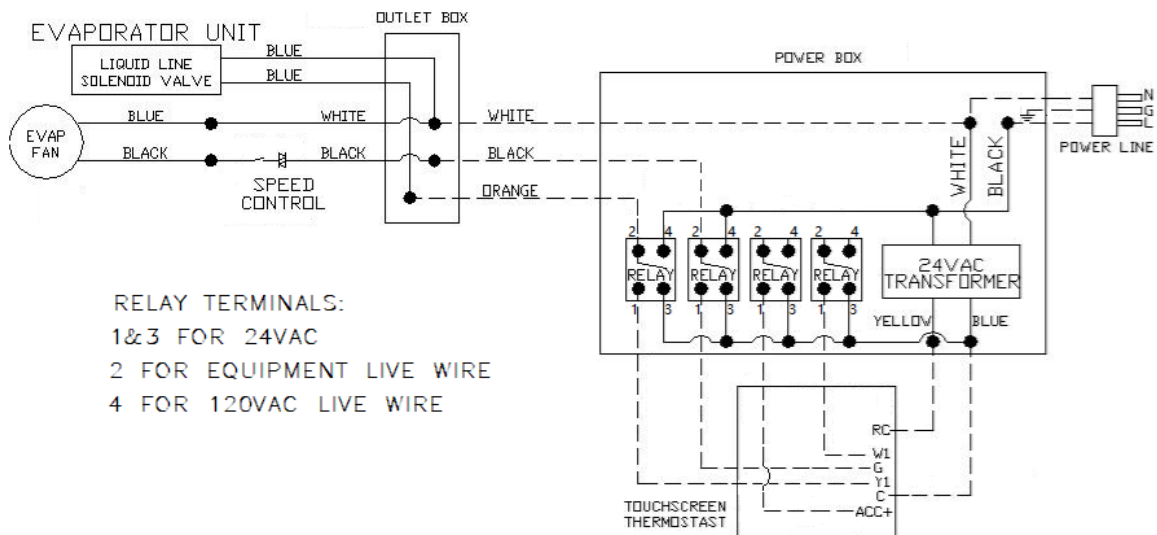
EVAPORATOR UNIT

OUTLET BOX

LIQUID LINE SOLENOID VALVE

BLUE

BLUE

EVAP FAN

BLUE

BLACK

WHITE

BLACK

SPEED CONTROL

WHITE

BLACK

ORANGE

POWER BOX

N
G
L

POWER LINE

WHITE

BLACK

2 4
RELAY
1 3

2 4
RELAY
1 3

2 4
RELAY
1 3

2 4
RELAY
1 3

24VAC TRANSFORMER

YELLOW

BLUE

RELAY TERMINALS:
1&3 FOR 24VAC
2 FOR EQUIPMENT LIVE WIRE
4 FOR 120VAC LIVE WIRE

RC
W1
G
Y1
C
ACC+

TOUCHSCREEN THERMOSTAST